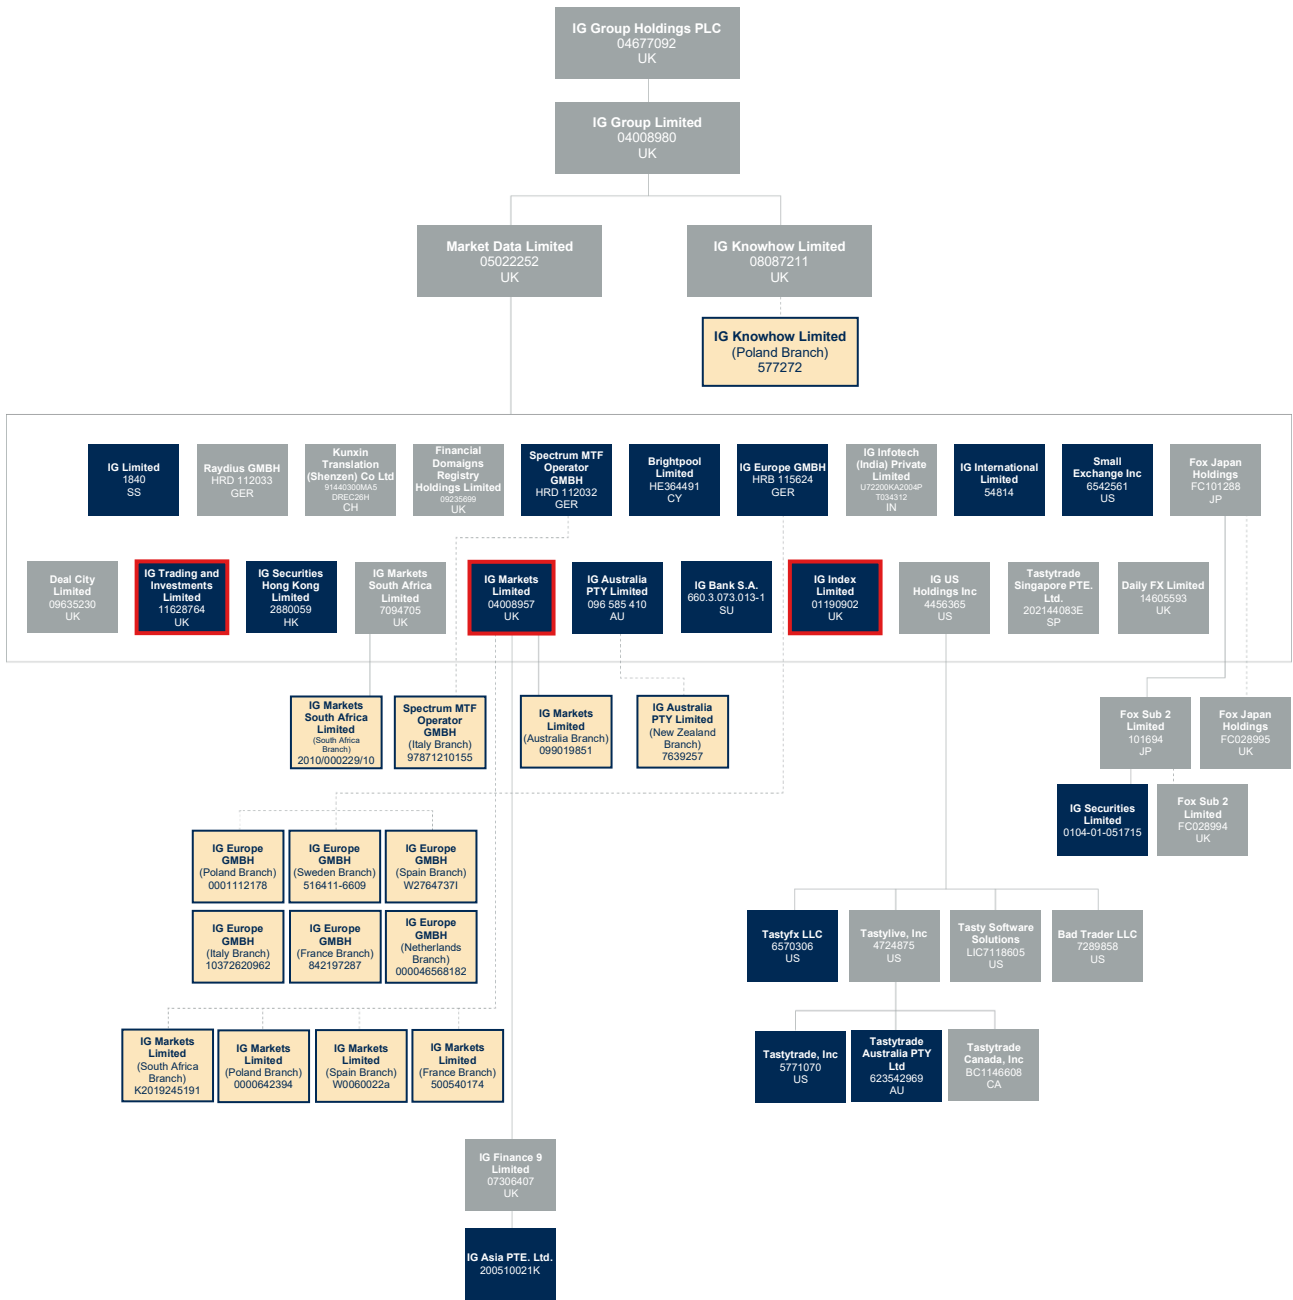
IG Group Holdings PLC
04677092
UK

IG Group Limited
04008980
UK

Market Data Limited
05022252
UK

IG Knowhow Limited
08087211
UK

IG Knowhow Limited
(Poland Branch)
577272

IG Limited
1840
SS

Raydius GMBH
HRD 112033
GER

Kunxin Translation (Shenzen) Co Ltd
91440300MA5 DREC26H
CH

Financial Domaigns Registry Holdings Limited
09235699
UK

Spectrum MTF Operator GMBH
HRD 112032
GER

Brightpool Limited
HE364491
CY

IG Europe GMBH
HRB 115624
GER

IG Infotech (India) Private Limited
U72200KA2004P T034312
IN

IG International Limited
54814

Small Exchange Inc
6542561
US

Fox Japan Holdings
FC101288
JP

Deal City Limited
09635230
UK

IG Trading and Investments Limited
11628764
UK

IG Securities Hong Kong Limited
2880059
HK

IG Markets South Africa Limited
7094705
UK

IG Markets Limited
04008957
UK

IG Australia PTY Limited
096 585 410
AU

IG Bank S.A.
660.3.073.013-1
SU

IG Index Limited
01190902
UK

IG US Holdings Inc
4456365
US

Tastytrade Singapore PTE. Ltd.
202144083E
SP

Daily FX Limited
14605593
UK

IG Markets South Africa Limited
(South Africa Branch)
2010/000229/10

Spectrum MTF Operator GMBH
(Italy Branch)
97871210155

IG Markets Limited
(Australia Branch)
099019851

IG Australia PTY Limited
(New Zealand Branch)
7639257

Fox Sub 2 Limited
101694
JP

Fox Japan Holdings
FC028995
UK

IG Securities Limited
0104-01-051715

Fox Sub 2 Limited
FC028994
UK

IG Europe GMBH
(Poland Branch)
0001112178

IG Europe GMBH
(Sweden Branch)
516411-6609

IG Europe GMBH
(Spain Branch)
W2764737I

IG Europe GMBH
(Italy Branch)
10372620962

IG Europe GMBH
(France Branch)
842197287

IG Europe GMBH
(Netherlands Branch)
000046568182

Tastyfx LLC
6570306
US

Tastylive, Inc
4724875
US

Tasty Software Solutions
LIC7118605
US

Bad Trader LLC
7289858
US

IG Markets Limited
(South Africa Branch)
K2019245191

IG Markets Limited
(Poland Branch)
0000642394

IG Markets Limited
(Spain Branch)
W0060022a

IG Markets Limited
(France Branch)
500540174

Tastytrade, Inc
5771070
US

Tastytrade Australia PTY Ltd
623542969
AU

Tastytrade Canada, Inc
BC1146608
CA

IG Finance 9 Limited
07306407
UK

IG Asia PTE. Ltd.
200510021K